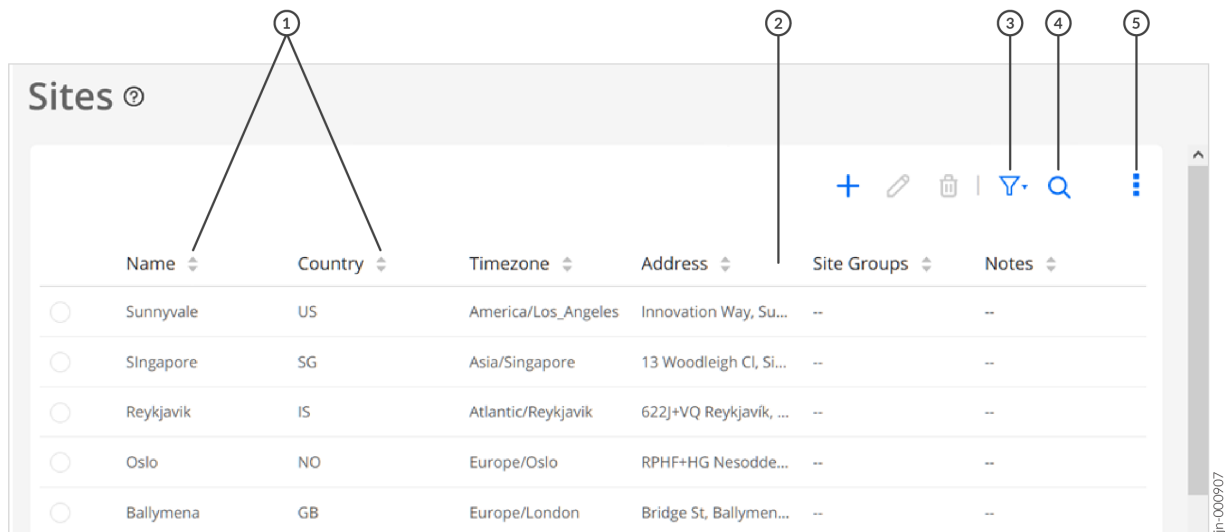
1 2 3 4 5

Sites

| Name | Country | Timezone | Address | Site Groups | Notes |
|---|---|---|---|---|---|
| Sunnyvale | US | America/Los_Angeles | Innovation Way, Su... | -- | -- |
| SIngapore | SG | Asia/Singapore | 13 Woodleigh Cl, Si... | -- | -- |
| Reykjavik | IS | Atlantic/Reykjavik | 622J+VQ Reykjavík, ... | -- | -- |
| Oslo | NO | Europe/Oslo | RPHF+HG Nesodde... | -- | -- |
| Ballymena | GB | Europe/London | Bridge St, Ballymen... | -- | -- |

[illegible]n-000907